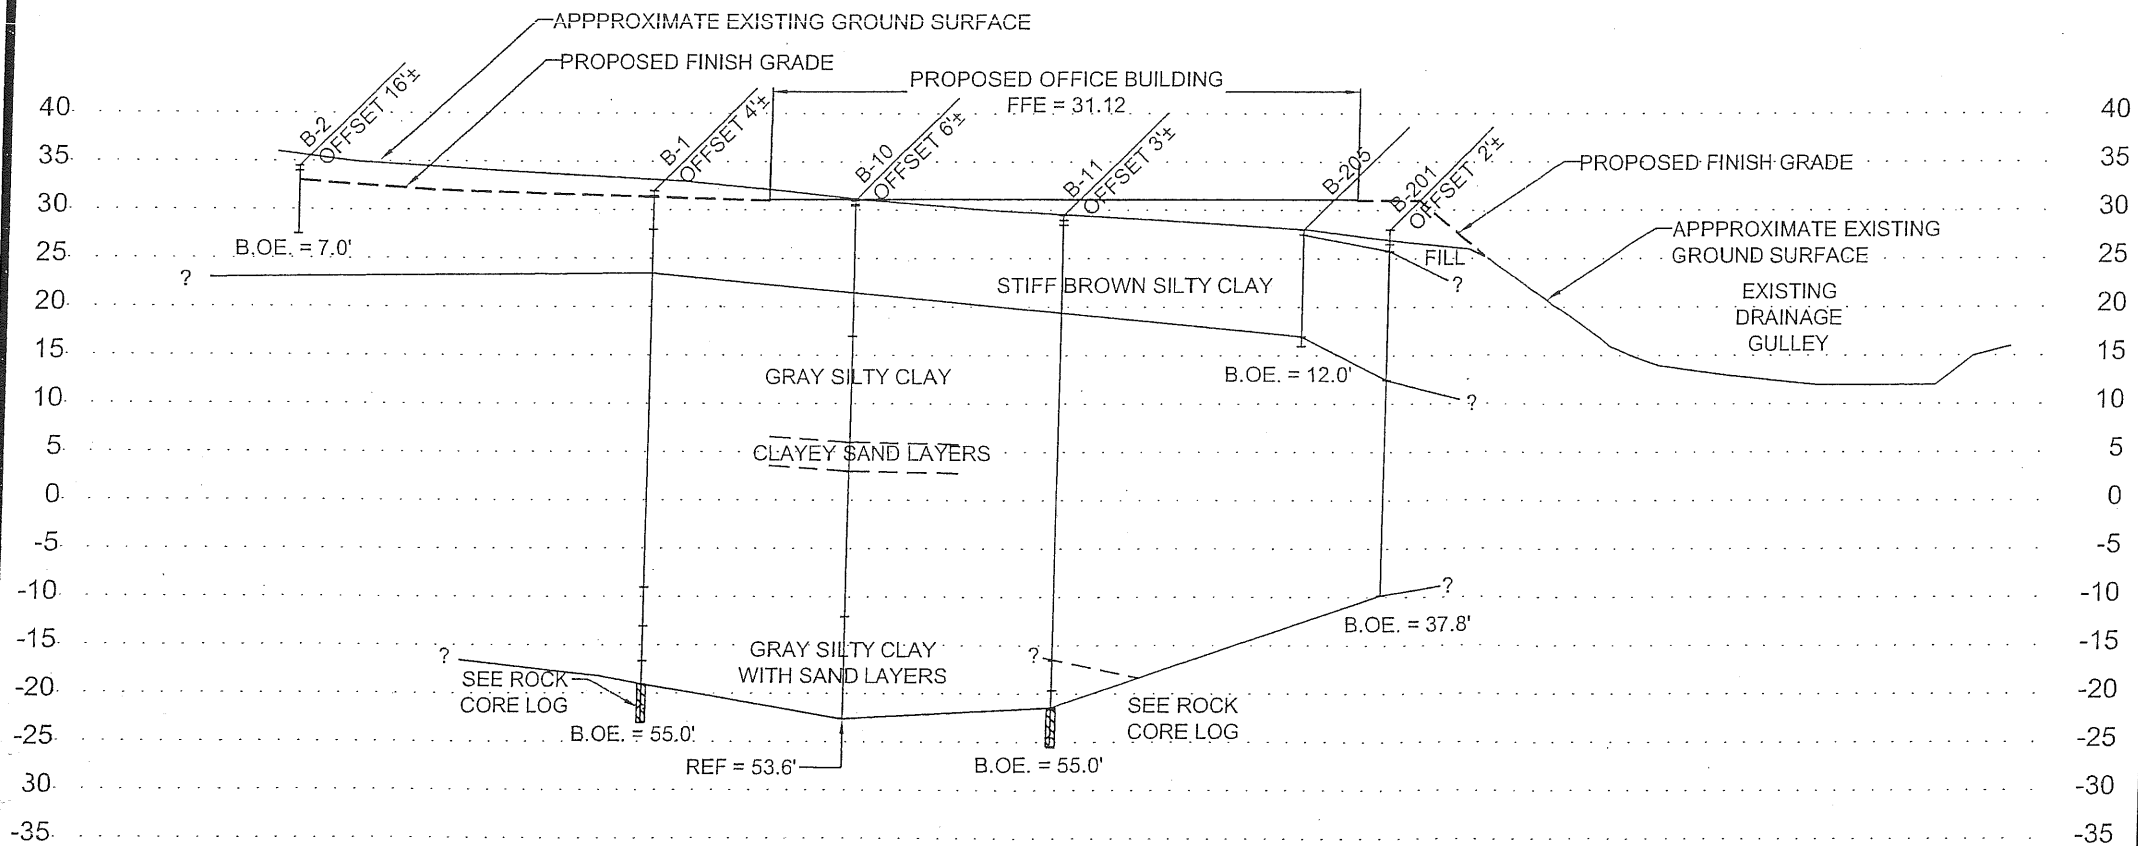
APPPROXIMATE EXISTING GROUND SURFACE

PROPOSED FINISH GRADE

PROPOSED OFFICE BUILDING
FFE = 31.12

B-2
OFFSET 16'±

B-1
OFFSET 4'±

B-10
OFFSET 6'±

B-11
OFFSET 3'±

B-205

B-201
OFFSET 2'±

PROPOSED FINISH GRADE

APPPROXIMATE EXISTING GROUND SURFACE

B.OE. = 7.0'

?

FILL

?

STIFF BROWN SILTY CLAY

EXISTING DRAINAGE GULLEY

B.OE. = 12.0'

GRAY SILTY CLAY

?

CLAYEY SAND LAYERS

?

B.OE. = 37.8'

?

GRAY SILTY CLAY WITH SAND LAYERS

?

SEE ROCK CORE LOG

SEE ROCK CORE LOG

B.OE. = 55.0'

REF = 53.6'

B.OE. = 55.0'

40
35
30
25
20
15
10
5
0
-5
-10
-15
-20
-25
30
-35

40
35
30
25
20
15
10
5
0
-5
-10
-15
-20
-25
-30
-35